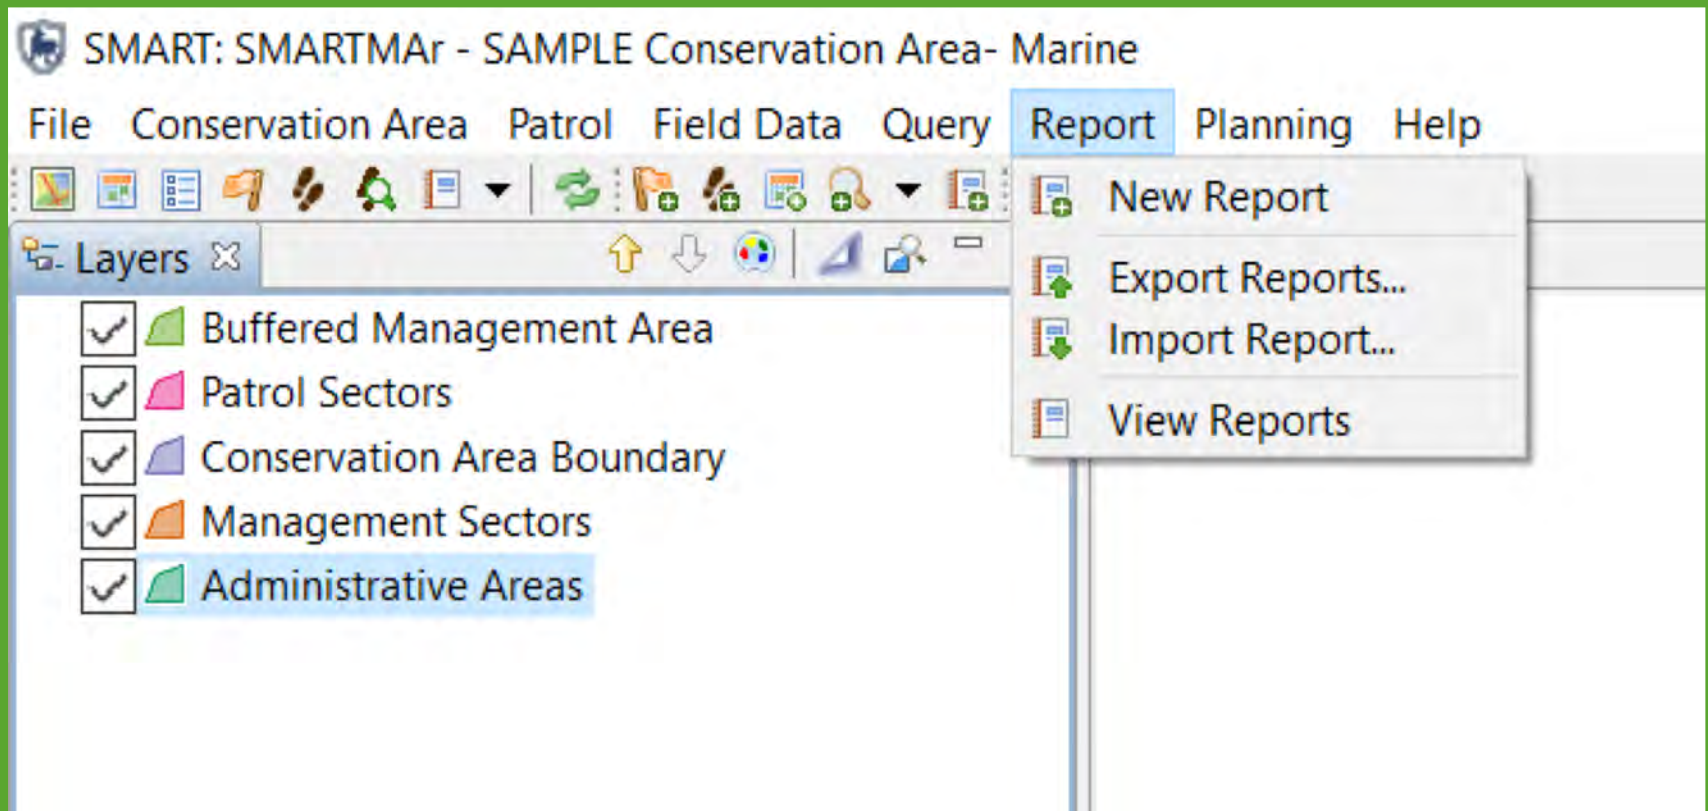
SMART: SMARTMAr - SAMPLE Conservation Area- Marine

File Conservation Area Patrol Field Data Query Report Planning Help

Layers

New Report
Export Reports...
Import Report...
View Reports

Buffered Management Area
Patrol Sectors
Conservation Area Boundary
Management Sectors
Administrative Areas